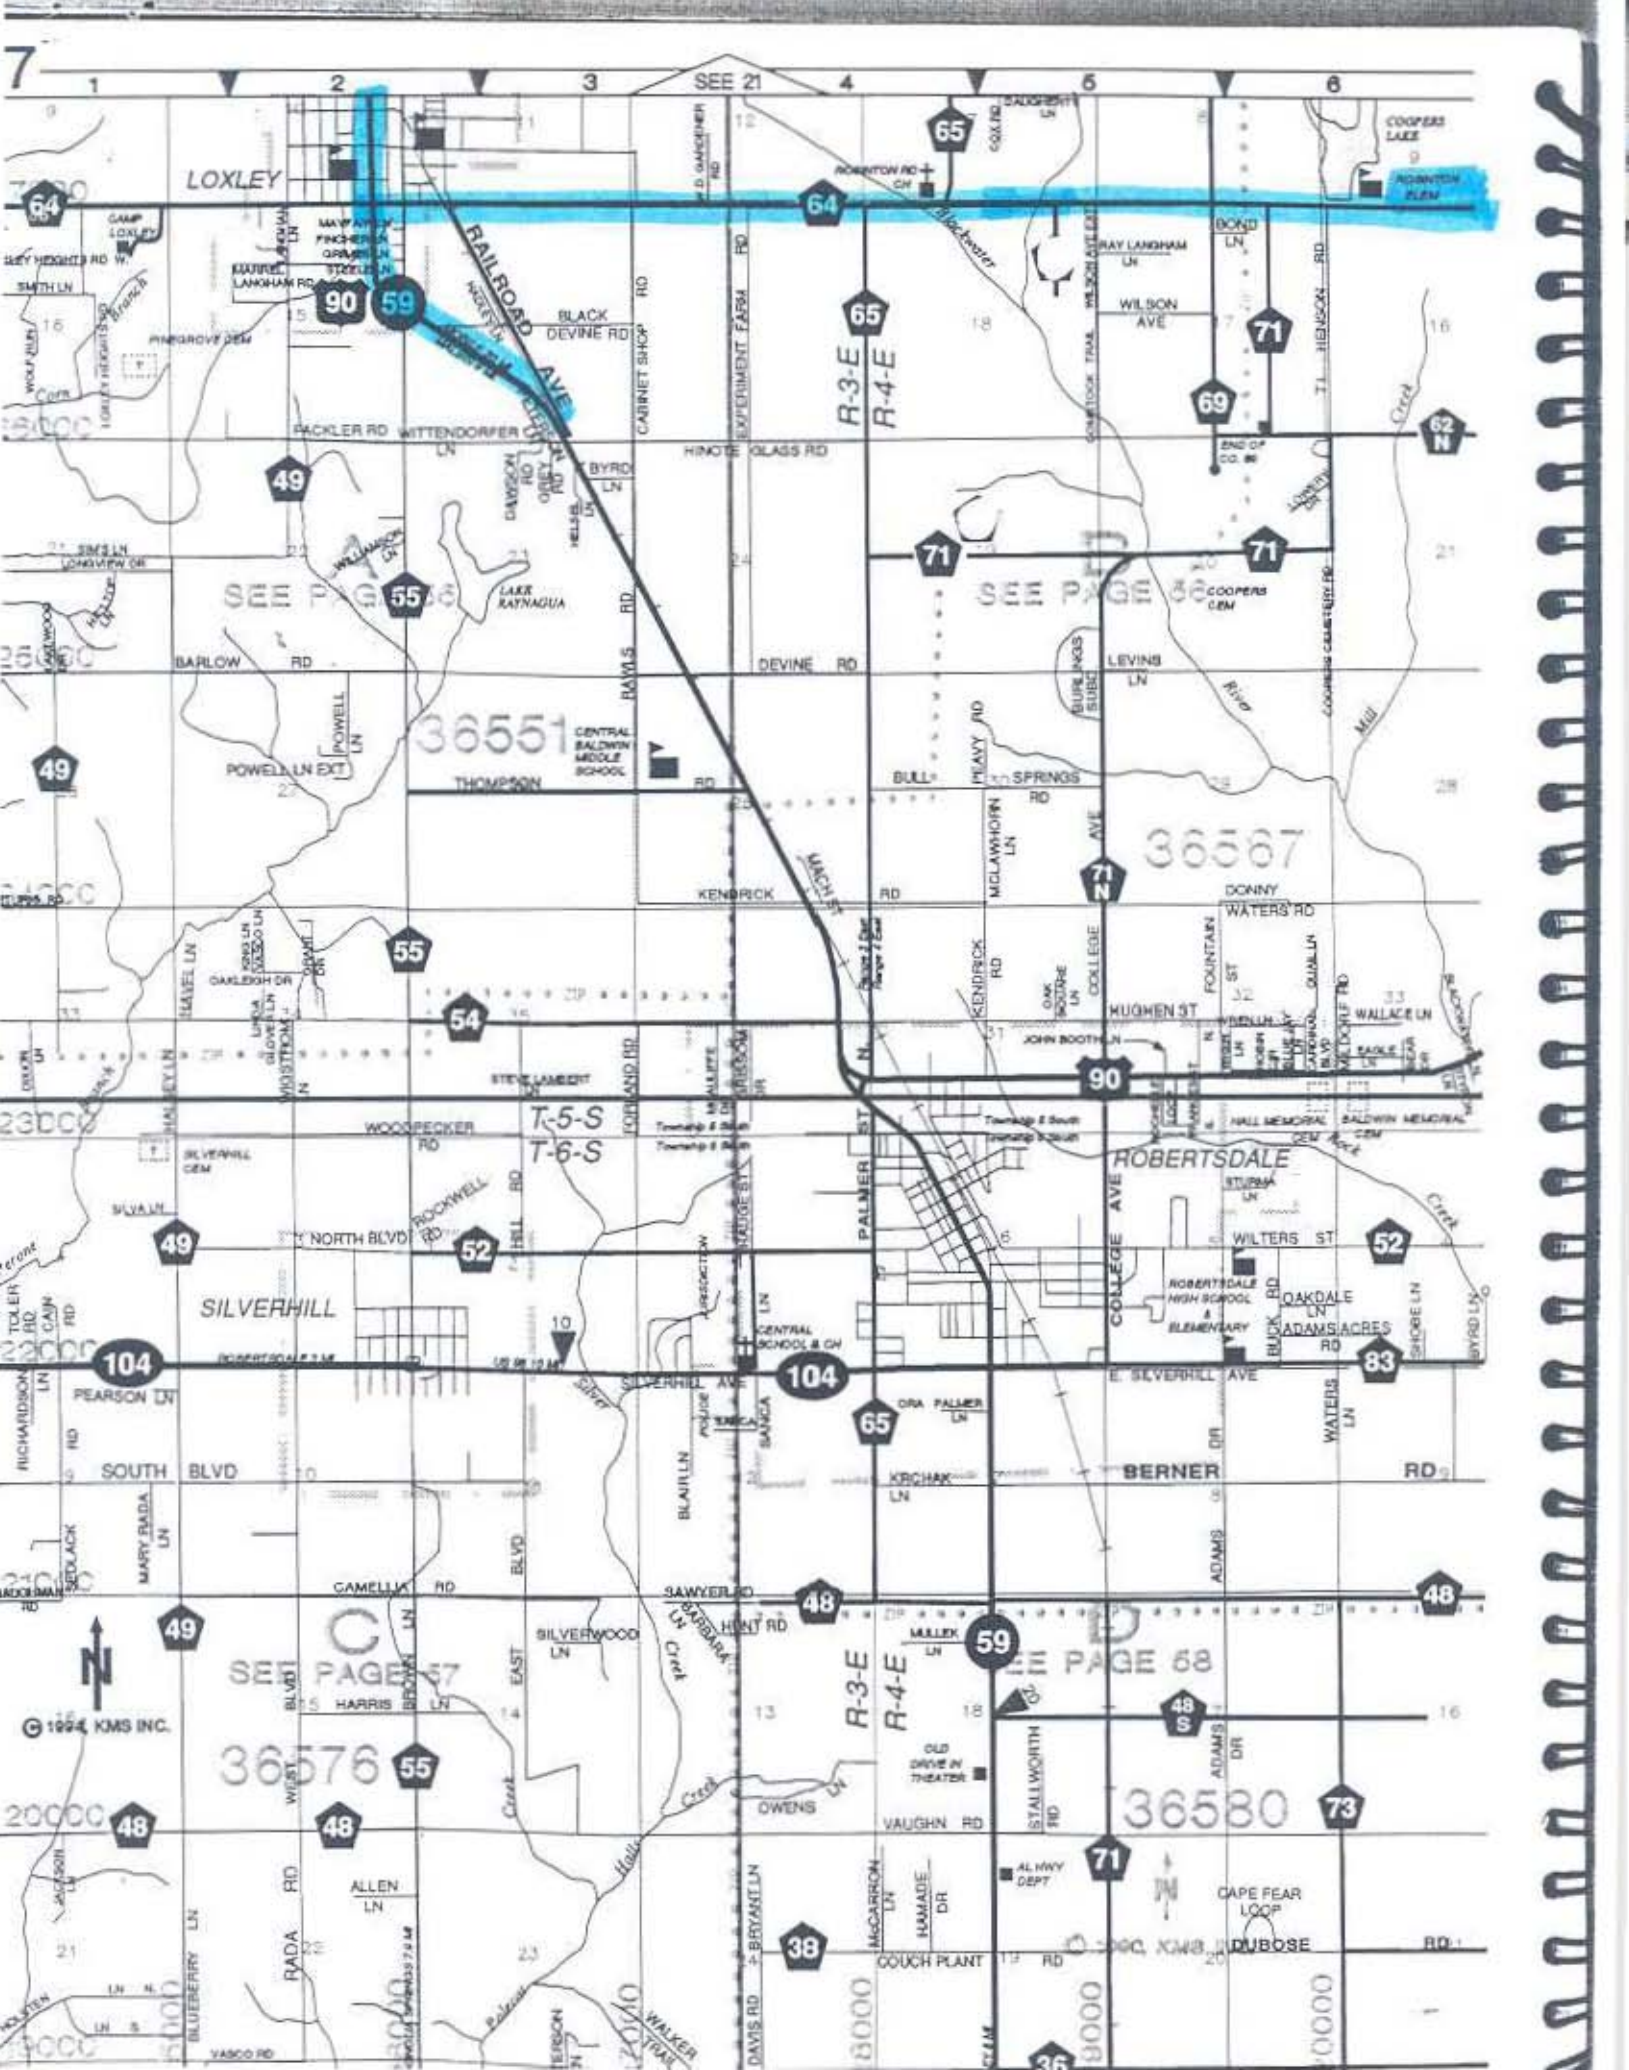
7
1
2
3
SEE 21
4
5
6

LOXLEY
64
64
65
65
90
59
RAILROAD AVE
BLACK DEVINE RD
CABINET SHOP RD
EXPERIMENT FARM RD
D. GARDENER RD
ROBINTON RD
Blackwater
RAY LANGHAM LN
WILSON AVE
BOND LN
71
69
HENSON RD
COOPERS LAKE
ROBINTON ELEM
Branch
PINEGROVE CEM
SMITH LN
CAMP LOXLEY
MARREL LANGHAM RD
PACKLER RD
WITTENDORFER
HINOTE GLASS RD
BYRD LN
DAWSON RD
GREY RD
R-3-E
R-4-E
62 N
END OF CO. 69
49
SIMS LN
LONGVIEW DR
WILLIAMSON LN
55
SEE PAGE 66
LAKE RAYNAGUA
71
71
SEE PAGE 66
COOPERS CEM
COOPERS CEMETERY RD
BARLOW RD
POWELL LN
BAYLIS RD
DEVINE RD
BURLINGS SUBD
LEVINS LN
River
Mill
36551
CENTRAL BALDWIN MIDDLE SCHOOL
49
POWELL LN EXT
THOMPSON RD
BULL SPRINGS RD
HEAVY RD
MCLAWHORN LN
AVE
36567
KENDRICK RD
MAIN ST
71 N
DONNY WATERS RD
55
OAKLEIGH DR
KENDRICK RD
OAK SQUARE LN
COLLEGE
FOUNTAIN ST
QUAIL LN
54
ZIP
HUGHEN ST
JOHN BOOTH LN
WALLACE LN
EAGLE LN
90
STEVE LAMBERT
WOODPECKER RD
T-5-S
T-6-S
Township 5 South
Township 6 South
FORLAND RD
HALL MEMORIAL CEM
BALDWIN MEMORIAL CEM
ROBERTSDALE
SILVERHILL CEM
SILVA LN
49
NORTH BLVD
ROCKWELL RD
52
HILL RD
PALMER ST
COLLEGE AVE
WILTERS ST
52
Creek
SILVERHILL
TOLER RD
CAIN RD
ROBERTSDALE HIGH SCHOOL & ELEMENTARY
BUCK RD
OAKDALE LN
ADAMS ACRES RD
SHORE LN
BYRD LN
104
ROBERTSDALE 2 MI
US 98 10 MI
10
SILVERHILL AVE
CENTRAL SCHOOL & CH
104
E. SILVERHILL AVE
83
PEARSON LN
RICHARDSON LN
Silver
65
ORA PALMER LN
WATERS LN
SOUTH BLVD
BLAIR LN
KRCHAK LN
BERNER RD
MARY RADA LN
BLVD
ADAMS
CAMELLIA RD
SAWYER RD
48
48
HUNT RD
BARBARA LN
SILVERWOOD LN
Creek
MULLEK LN
59
49
SEE PAGE 67
SEE PAGE 68
© 1994 KMS INC.
HARRIS LN
EAST
13
R-3-E
R-4-E
48 S
ADAMS DR
36576
55
OLD DRIVE IN THEATER
STALLWORTH RD
36580
73
48
48
WEST
OWENS
VAUGHN RD
71
ALLEN LN
AL HWY DEPT
CAPE FEAR LOOP
BLUEBERRY LN
RADA RD
BRYANT LN
38
MCCARRON LN
HAMADE DR
COUCH PLANT RD
© 1990, KMS INC.
DUBOSE RD
DAVIS RD
WALKER TRAIL
VASCO RD
36